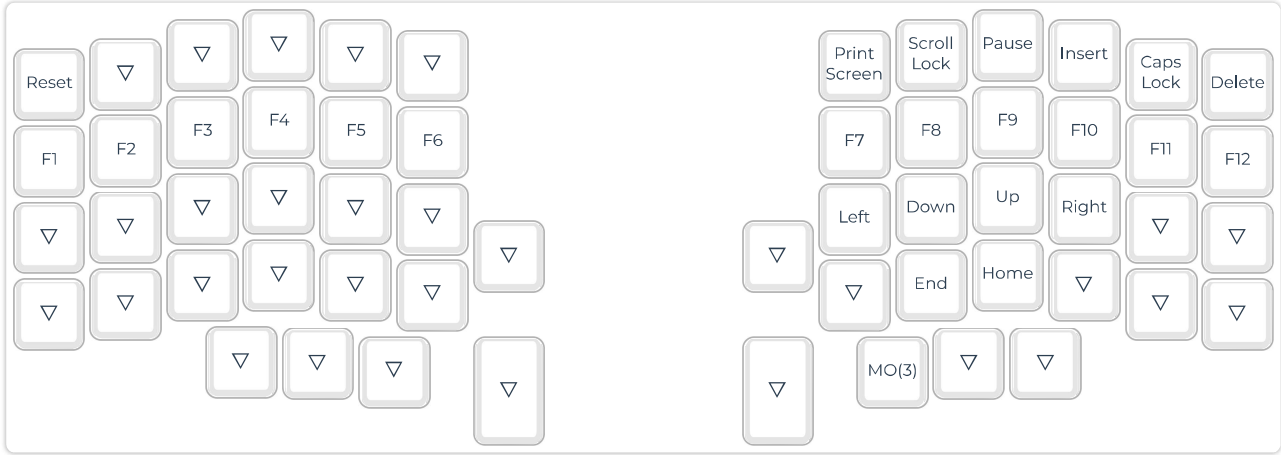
Reset ▽ ▽ ▽ ▽ ▽

F1 F2 F3 F4 F5 F6

▽ ▽ ▽ ▽ ▽ ▽ ▽

▽ ▽ ▽ ▽ ▽ ▽

▽ ▽ ▽ ▽

Print Screen Scroll Lock Pause Insert Caps Lock Delete

F7 F8 F9 F10 F11 F12

▽ Left Down Up Right ▽ ▽

▽ End Home ▽ ▽ ▽

▽ MO(3) ▽ ▽